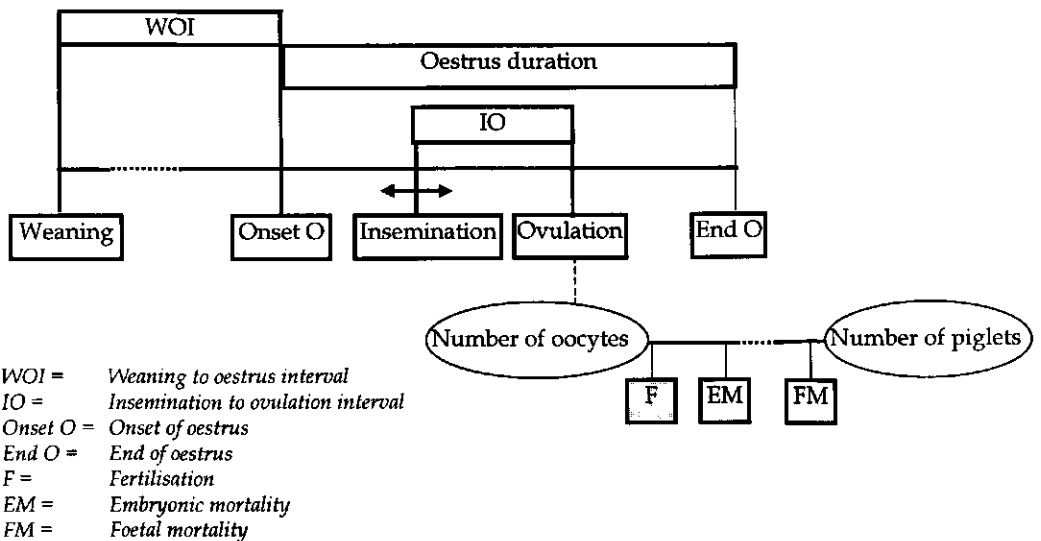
WOI

Oestrus duration

IO

Weaning

Onset O

Insemination

Ovulation

End O

Number of oocytes

Number of piglets

F

EM

FM

WOI = Weaning to oestrus interval
IO = Insemination to ovulation interval
Onset O = Onset of oestrus
End O = End of oestrus
F = Fertilisation
EM = Embryonic mortality
FM = Foetal mortality